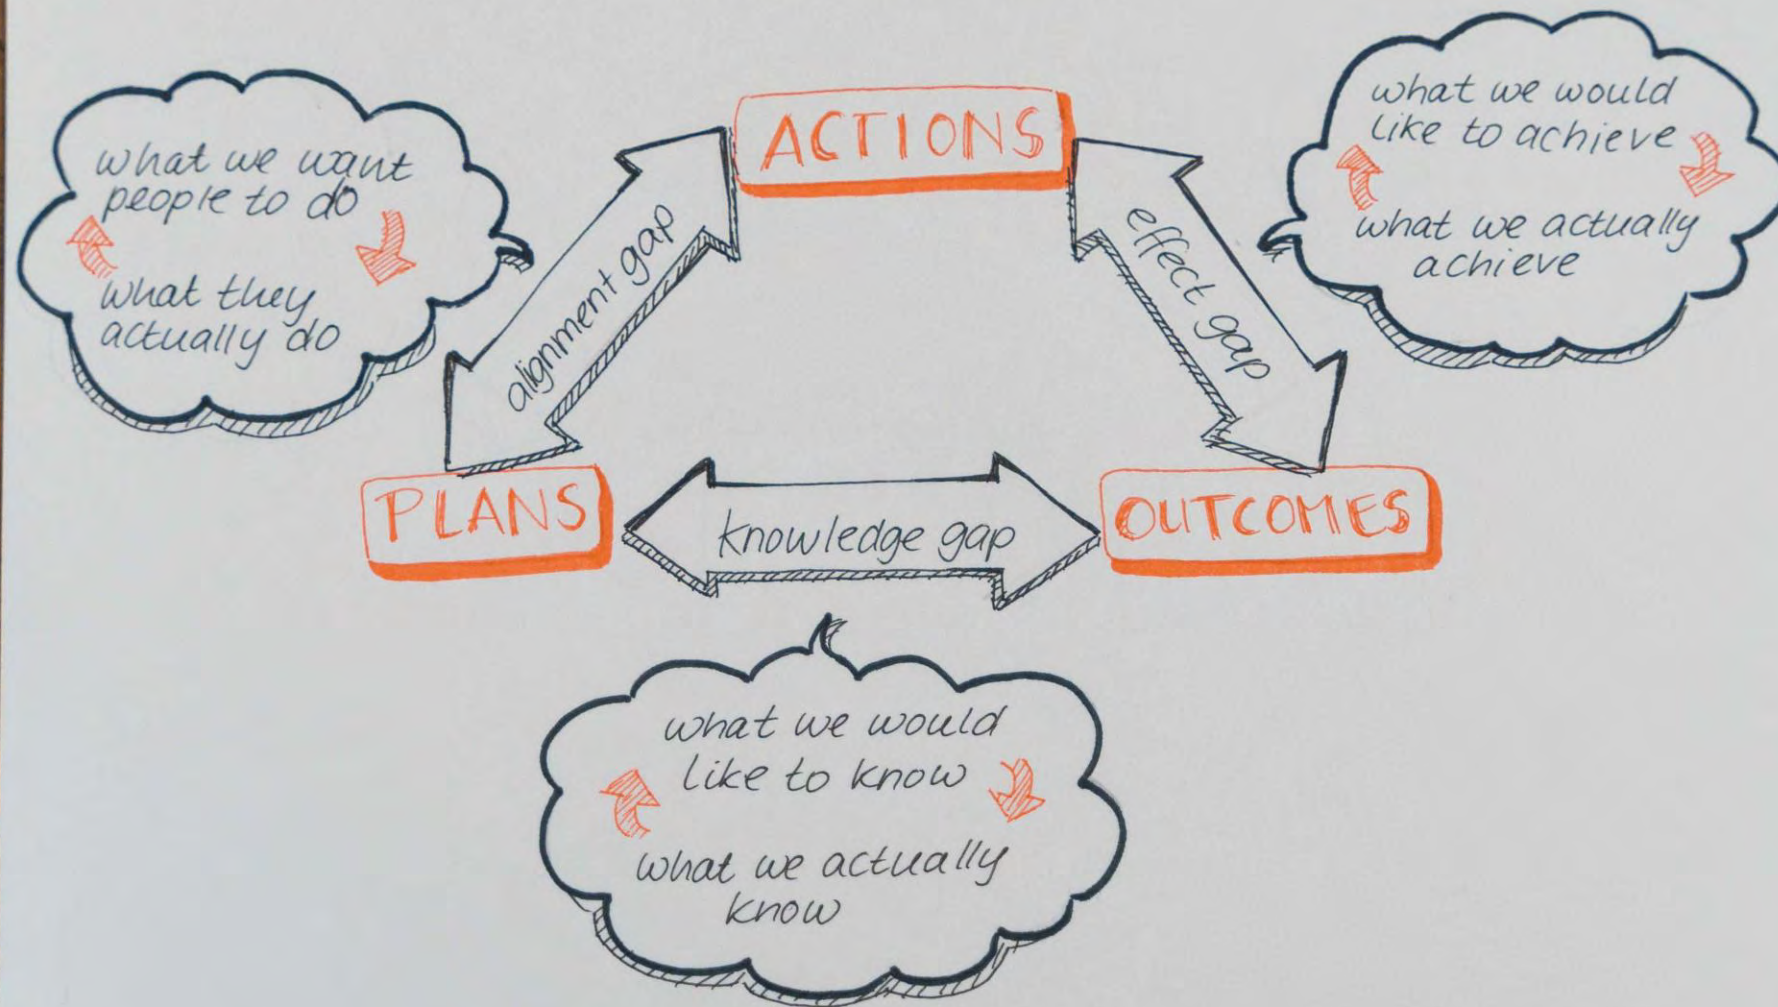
what we want people to do

what they actually do

ACTIONS

alignment gap

effect gap

what we would like to achieve

what we actually achieve

PLANS

knowledge gap

OUTCOMES

what we would like to know

what we actually know